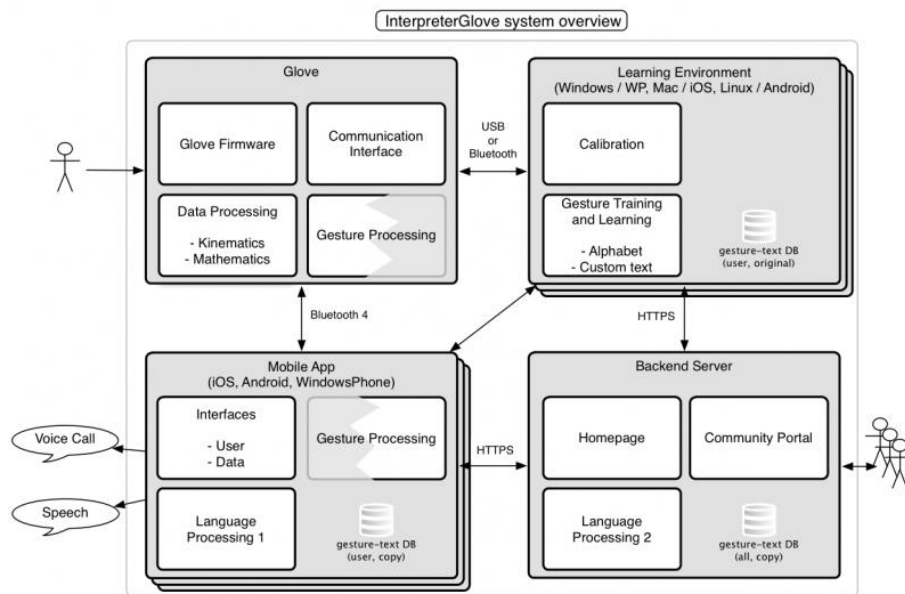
InterpreterGlove system overview

Glove

Glove Firmware

Communication Interface

Data Processing

- Kinematics
- Mathematics

Gesture Processing

USB or Bluetooth

Learning Environment (Windows / WP, Mac / iOS, Linux / Android)

Calibration

Gesture Training and Learning

- Alphabet
- Custom text

gesture-text DB (user, original)

Bluetooth 4

HTTPS

Mobile App (iOS, Android, WindowsPhone)

Interfaces

- User
- Data

Gesture Processing

Voice Call

Speech

Language Processing 1

gesture-text DB (user, copy)

HTTPS

Backend Server

Homepage

Community Portal

Language Processing 2

gesture-text DB (all, copy)